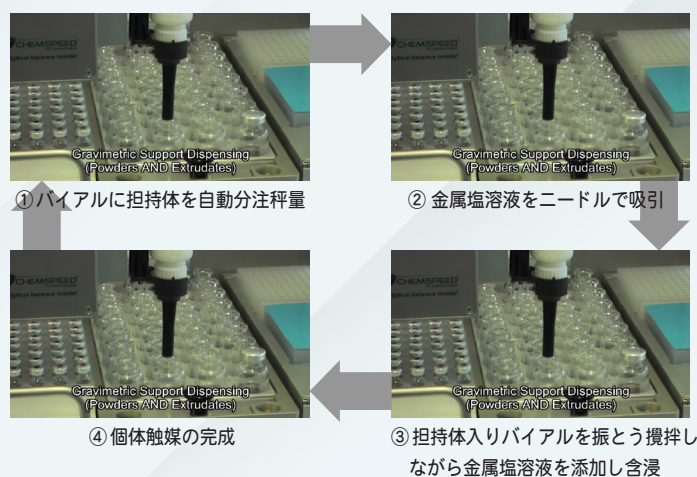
CHEMSPEED
ytical balance inside!
Gravimetric Support Dispensing
(Powders AND Extrudates)
①バイアルに担持体を自動分注秤量

CHEMSPEED
ytical balance inside!
Gravimetric Support Dispensing
(Powders AND Extrudates)
② 金属塩溶液をニードルで吸引

CHEMSPEED
ytical balance inside!
Gravimetric Support Dispensing
(Powders AND Extrudates)
④ 個体触媒の完成

Gravimetric Support Dispensing
(Powders AND Extrudates)
③ 担持体入りバイアルを振とう撹拌しながら金属塩溶液を添加し含浸